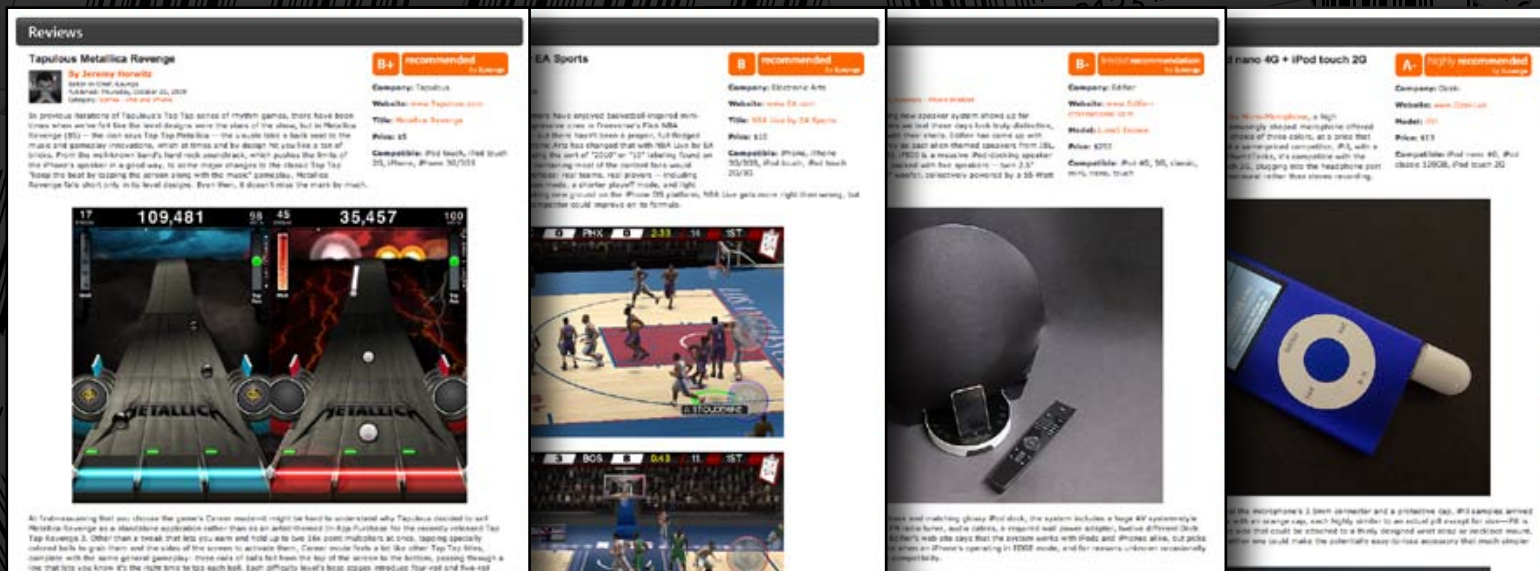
Reviews

Tapulous Metallica Revenge

By Jeremy Horwitz

B+ recommended by iLounge

Company: Tapulous

Website: www.Tapulous.com

Title: Metallica Revenge

Price: $5

Compatible: iPod touch, iPod touch 2G, iPhone, iPhone 3G/3GS

17 109,481 58 45 35,457 100

METALLICA

EA Sports

B recommended by iLounge

Company: Electronic Arts

Website: www.EA.com

Title: NBA Live by EA Sports

Price: $10

Compatible: iPhone, iPhone 3G/3GS, iPod touch, iPod touch 2G/3G

PHX 2:33 1ST

BOS 0:43 1ST

B- limited recommendation by iLounge

Company: Edifier

Website: www.Edifier-international.com

Model: Luna5 Encore

Price: $250

Compatible: iPod 4G, 5G, classic, mini, nano, touch

nano 4G + iPod touch 2G

A- highly recommended by iLounge

Company: Griffin

Website: www.Griffin.com

Model: iPill

Price: $15

Compatible: iPod nano 4G, iPod classic 120GB, iPod touch 2G